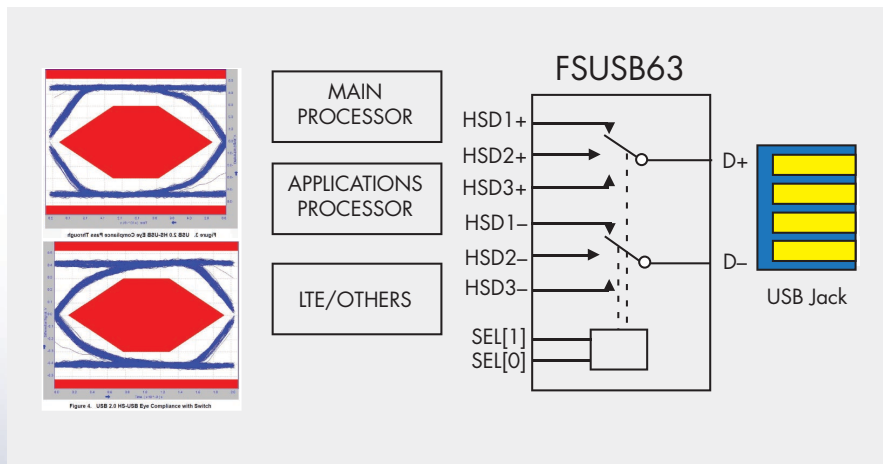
Figure 3. USB 2.0 HS-USB Eye Compliance Pass Through

Figure 4. USB 2.0 HS-USB Eye Compliance with Switch

MAIN PROCESSOR

APPLICATIONS PROCESSOR

LTE/OTHERS

FSUSB63

HSD1+
HSD2+
HSD3+
HSD1–
HSD2–
HSD3–
SEL[1]
SEL[0]

D+
D–

USB Jack